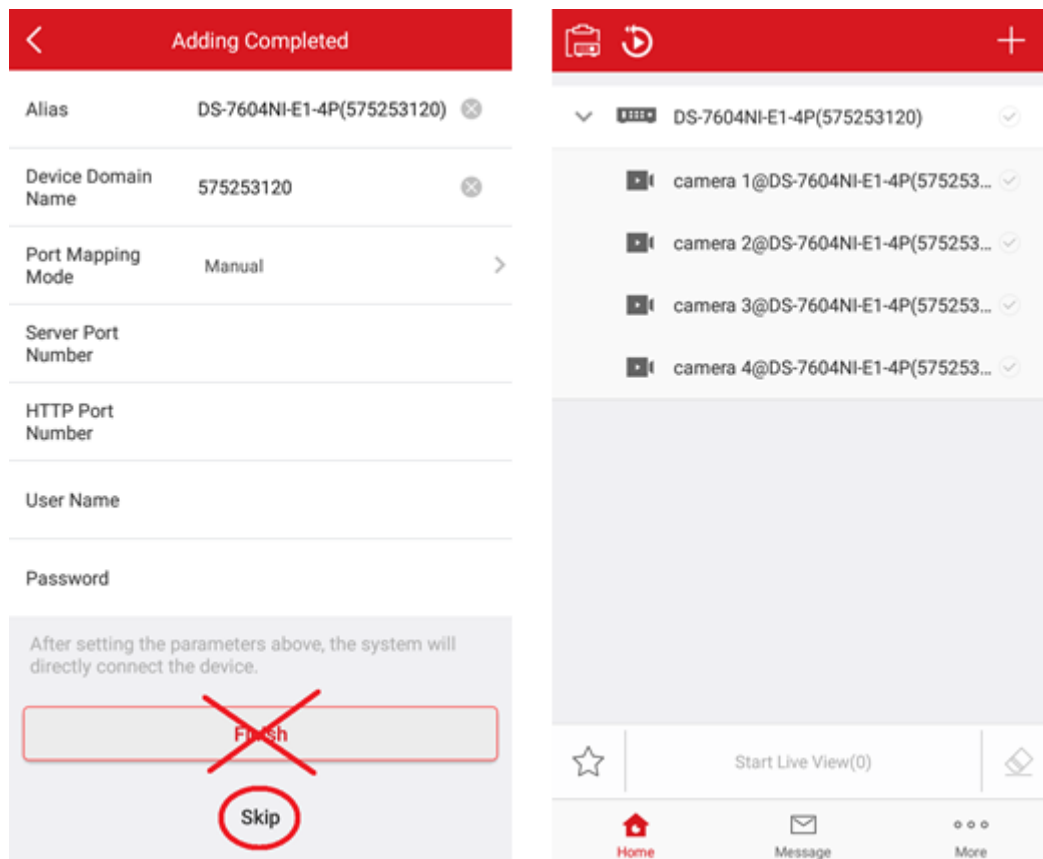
Adding Completed

Alias DS-7604NI-E1-4P(575253120)

Device Domain Name 575253120

Port Mapping Mode Manual

Server Port Number

HTTP Port Number

User Name

Password

After setting the parameters above, the system will directly connect the device.

Finish

Skip

DS-7604NI-E1-4P(575253120)

camera 1@DS-7604NI-E1-4P(575253...

camera 2@DS-7604NI-E1-4P(575253...

camera 3@DS-7604NI-E1-4P(575253...

camera 4@DS-7604NI-E1-4P(575253...

Start Live View(0)

Home Message More